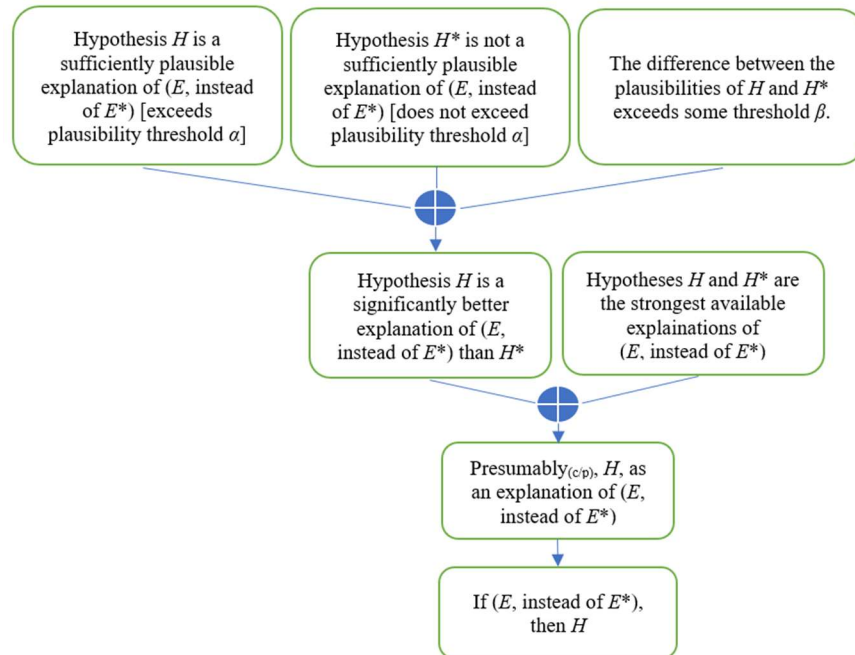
Hypothesis $H$ is a sufficiently plausible explanation of ($E$, instead of $E^*$) [exceeds plausibility threshold $\alpha$]

Hypothesis $H^*$ is not a sufficiently plausible explanation of ($E$, instead of $E^*$) [does not exceed plausibility threshold $\alpha$]

The difference between the plausibilities of $H$ and $H^*$ exceeds some threshold $\beta$.

Hypothesis $H$ is a significantly better explanation of ($E$, instead of $E^*$) than $H^*$

Hypotheses $H$ and $H^*$ are the strongest available explainations of ($E$, instead of $E^*$)

Presumably$_{(c/p)}$, $H$, as an explanation of ($E$, instead of $E^*$)

If ($E$, instead of $E^*$), then $H$